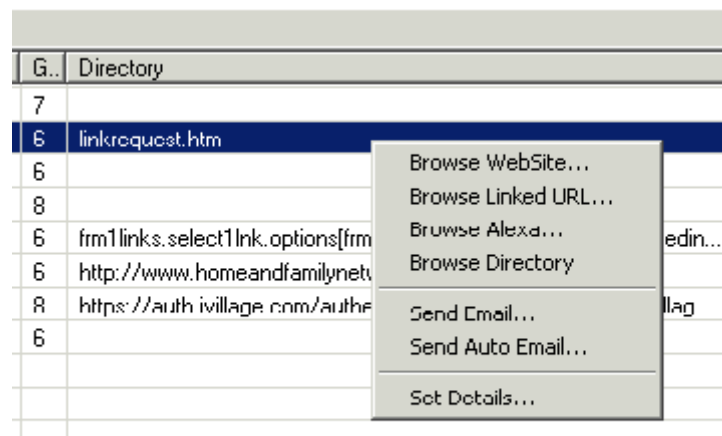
| G.. | Directory |
|---|---|
| 7 | |
| 6 | linkrequest.htm |
| 6 | |
| 8 | |
| 6 | frm1links.select1lnk.options[frm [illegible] edin... |
| 6 | http://www.homeandfamilynetv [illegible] |
| 8 | https://auth.ivillage.com/authe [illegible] llag |
| 6 | |

Browse WebSite...
Browse Linked URL...
Browse Alexa...
Browse Directory
Send Email...
Send Auto Email...
Set Details...